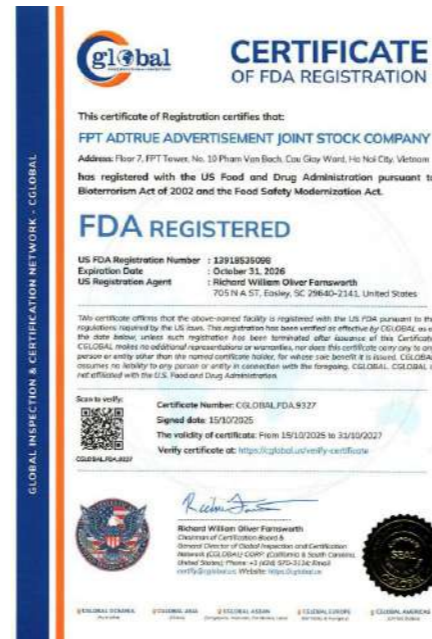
GLOBAL INSPECTION & CERTIFICATION NETWORK - CGLOBAL

global

CERTIFICATE
OF FDA REGISTRATION

This certificate of Registration certifies that:

FPT ADTRUE ADVERTISEMENT JOINT STOCK COMPANY

Address: Floor 7, FPT Tower, No. 10 Pham Van Bach, Cau Giay Ward, Ha Noi City, Vietnam

has registered with the US Food and Drug Administration pursuant to Bioterrorism Act of 2002 and the Food Safety Modernization Act.

FDA REGISTERED

US FDA Registration Number : 12918535098
Expiration Date : October 31, 2026
US Registration Agent : Richard William Oliver Farnsworth
705 N A ST, Easley, SC 29640-2141, United States

This certificate affirms that the above-named facility is registered with the US FDA pursuant to th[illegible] regulations required by the US laws. This registration has been verified as effective by CGLOBAL as o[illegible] the date below, unless such registration has been terminated after issuance of this Certificat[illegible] CGLOBAL makes no additional representations or warranties, nor does this certificate apply to an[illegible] person or entity other than the named certificate holder, for whose sole benefit it is issued. CGLOBA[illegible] assumes no liability to any person or entity in connection with the foregoing. CGLOBAL. CGLOBAL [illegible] not affiliated with the U.S. Food and Drug Administration.

Scan to verify:

CGLOBAL.FDA.9327

Certificate Number: CGLOBAL.FDA.9327
Signed date: 15/10/2025
The validity of certificate: From 15/10/2025 to 31/10/2027
Verify certificate at: https://cglobal.us/verify-certificate

Richard William Oliver Farnsworth
Chairman of Certification Board &
General Director of Global Inspection and Certification Network (CGLOBAL) CORP. (California & South Carolina, United States); Phone: +1 (424) 570-3134; Email: certify@cglobal.us; Website: https://cglobal.us

SEAL

CGLOBAL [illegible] | CGLOBAL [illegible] | CGLOBAL ASEAN | CGLOBAL EUROPE | CGLOBAL AMERICA